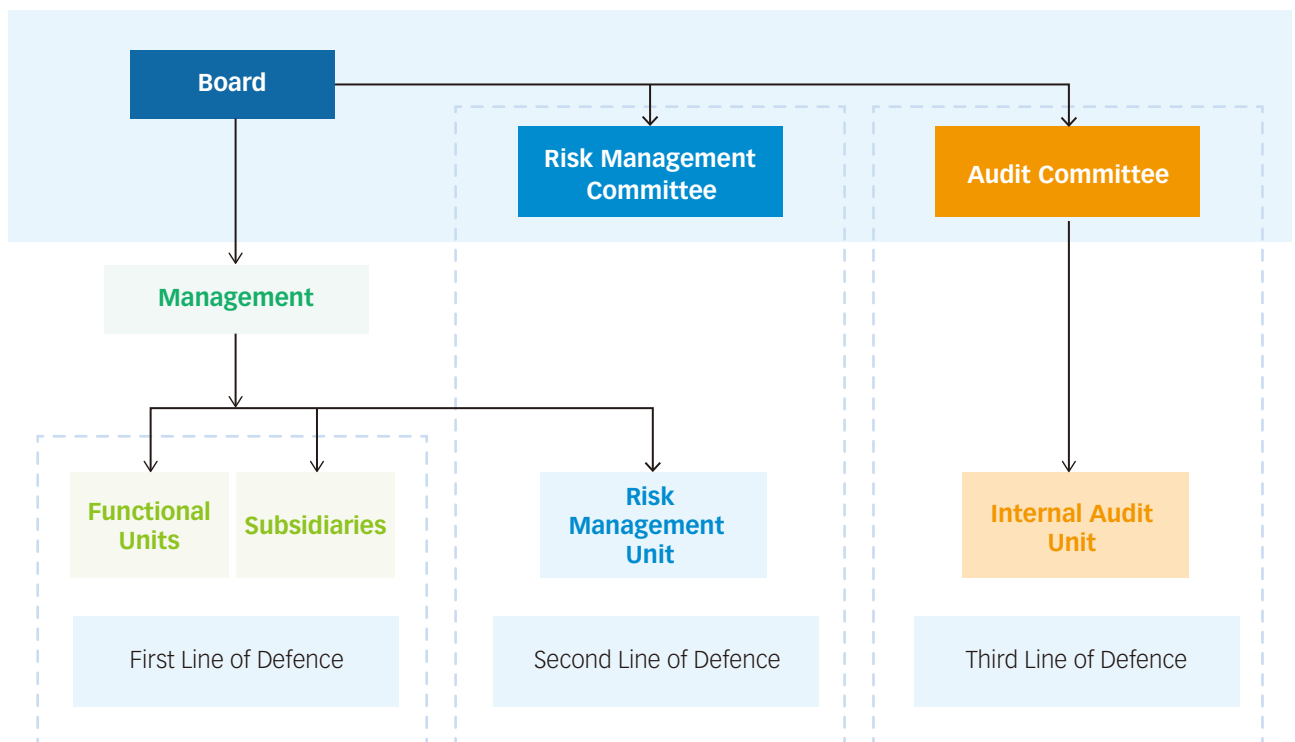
Board

Risk Management Committee

Audit Committee

Management

Functional Units

Subsidiaries

Risk Management Unit

Internal Audit Unit

First Line of Defence

Second Line of Defence

Third Line of Defence